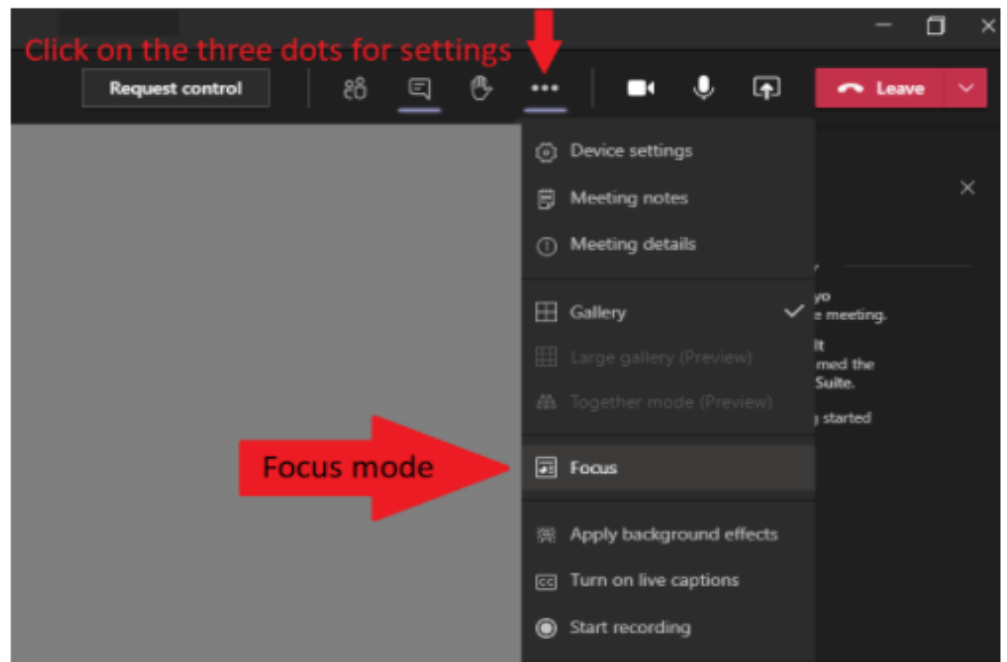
Click on the three dots for settings

Request control

Leave

Device settings

Meeting notes

Meeting details

Gallery

Large gallery (Preview)

Together mode (Preview)

Focus mode

Focus

Apply background effects

Turn on live captions

Start recording

yo
e meeting.
lt
med the
Suite.
started